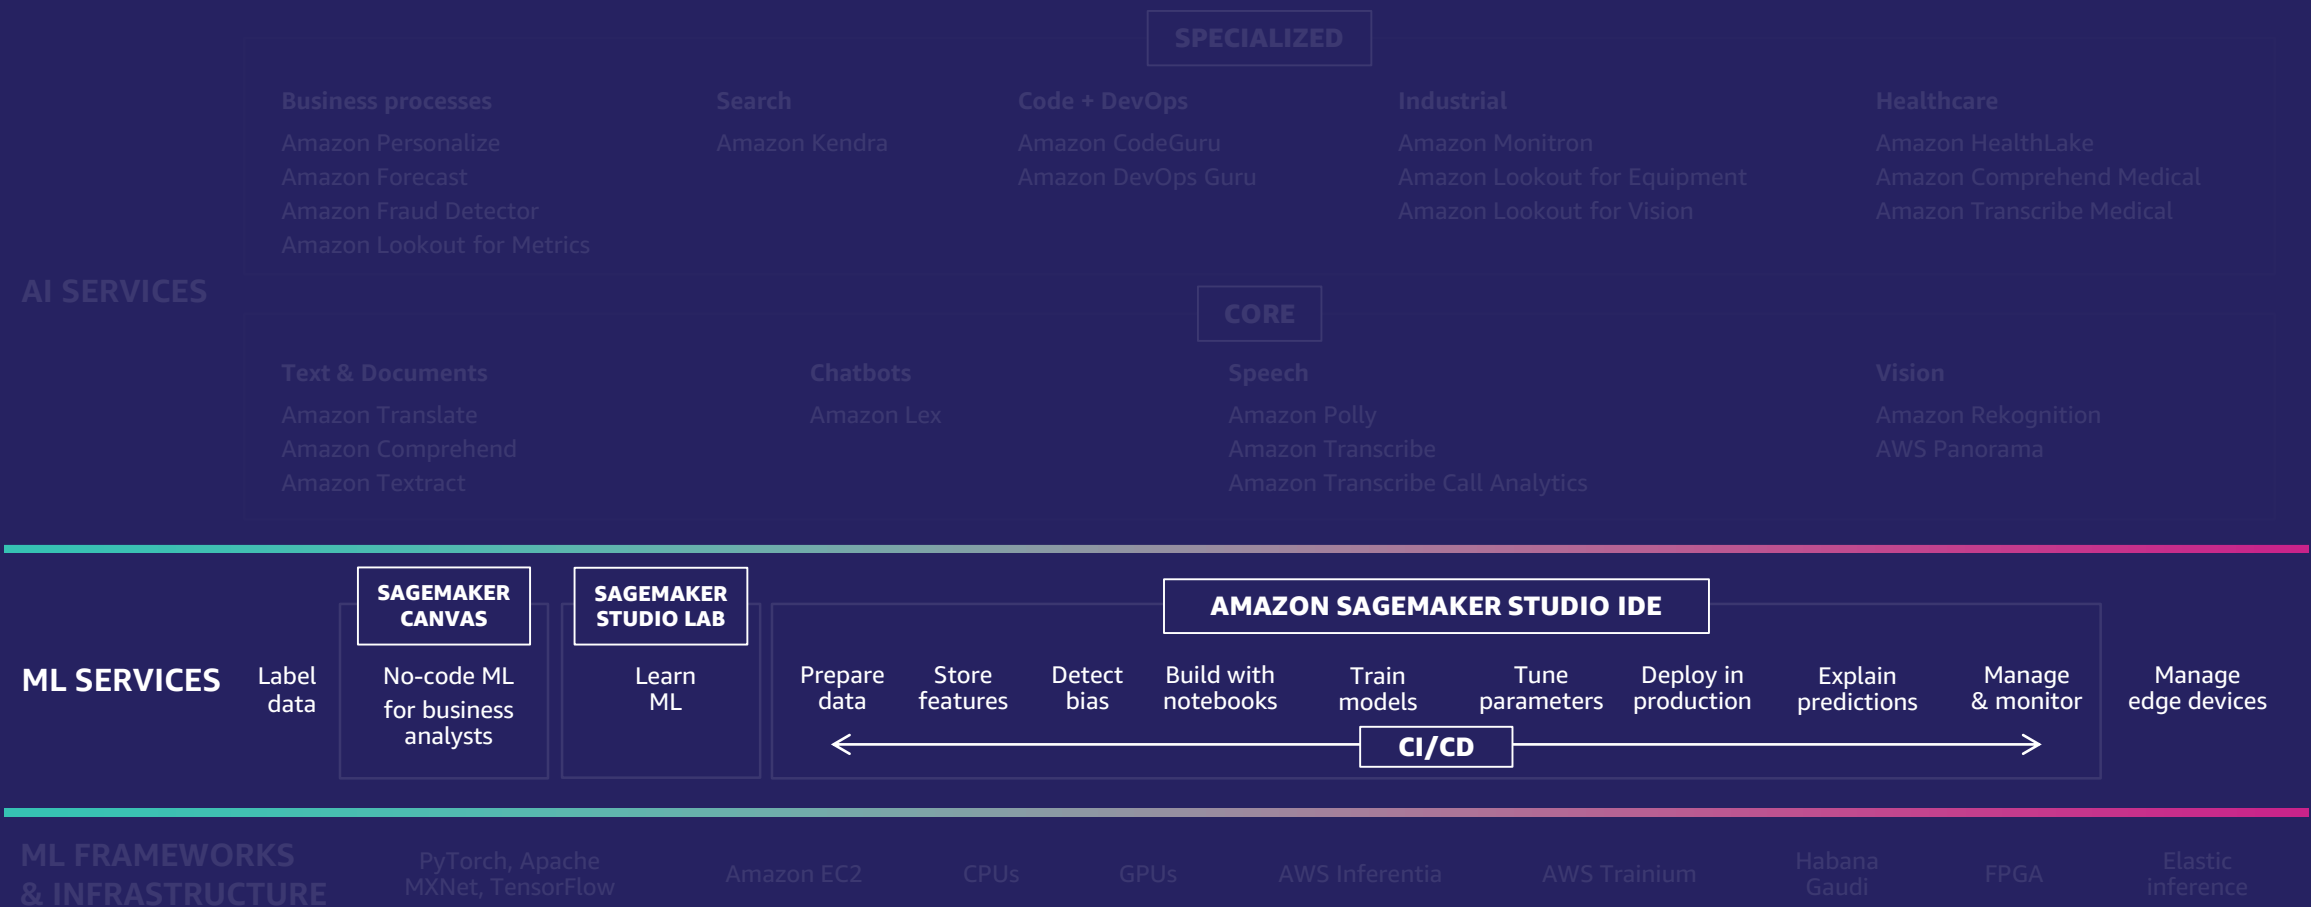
SPECIALIZED

Business processes
Amazon Personalize
Amazon Forecast
Amazon Fraud Detector
Amazon Lookout for Metrics

Search
Amazon Kendra

Code + DevOps
Amazon CodeGuru
Amazon DevOps Guru

Industrial
Amazon Monitron
Amazon Lookout for Equipment
Amazon Lookout for Vision

Healthcare
Amazon HealthLake
Amazon Comprehend Medical
Amazon Transcribe Medical

AI SERVICES

CORE

Text & Documents
Amazon Translate
Amazon Comprehend
Amazon Textract

Chatbots
Amazon Lex

Speech
Amazon Polly
Amazon Transcribe
Amazon Transcribe Call Analytics

Vision
Amazon Rekognition
AWS Panorama

ML SERVICES

Label data

SAGEMAKER CANVAS
No-code ML for business analysts

SAGEMAKER STUDIO LAB
Learn ML

AMAZON SAGEMAKER STUDIO IDE
Prepare data
Store features
Detect bias
Build with notebooks
Train models
Tune parameters
Deploy in production
Explain predictions
Manage & monitor
CI/CD

Manage edge devices

ML FRAMEWORKS & INFRASTRUCTURE
PyTorch, Apache MXNet, TensorFlow
Amazon EC2
CPUs
GPUs
AWS Inferentia
AWS Trainium
Habana Gaudi
FPGA
Elastic inference